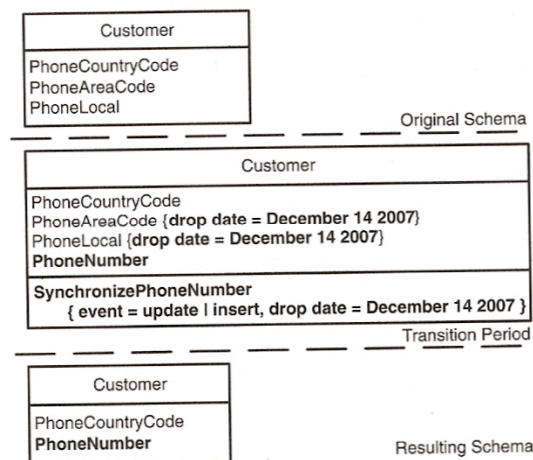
Customer

PhoneCountryCode
PhoneAreaCode
PhoneLocal

Original Schema

Customer

PhoneCountryCode
PhoneAreaCode {drop date = December 14 2007}
PhoneLocal {drop date = December 14 2007}
PhoneNumber

SynchronizePhoneNumber
{ event = update | insert, drop date = December 14 2007 }

Transition Period

Customer

PhoneCountryCode
PhoneNumber

Resulting Schema